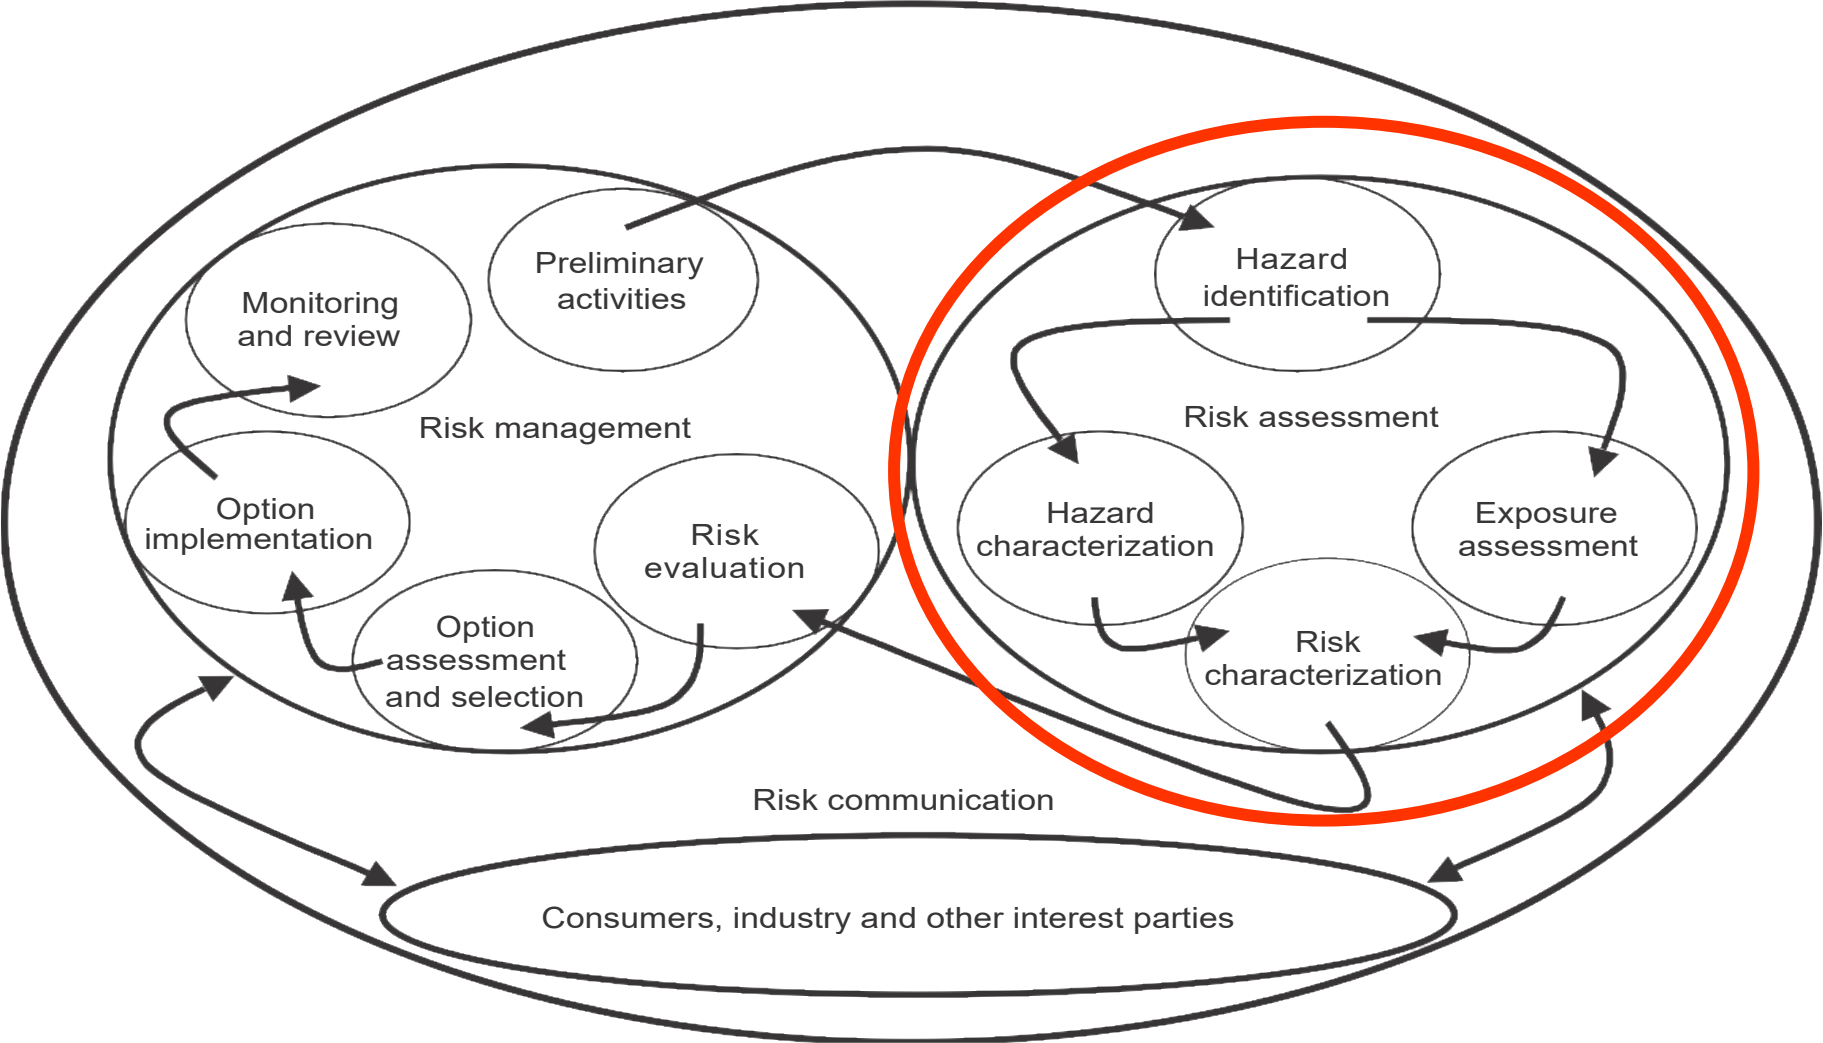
Preliminary activities

Monitoring and review

Risk management

Option implementation

Risk evaluation

Option assessment and selection

Hazard identification

Risk assessment

Hazard characterization

Exposure assessment

Risk characterization

Risk communication

Consumers, industry and other interest parties